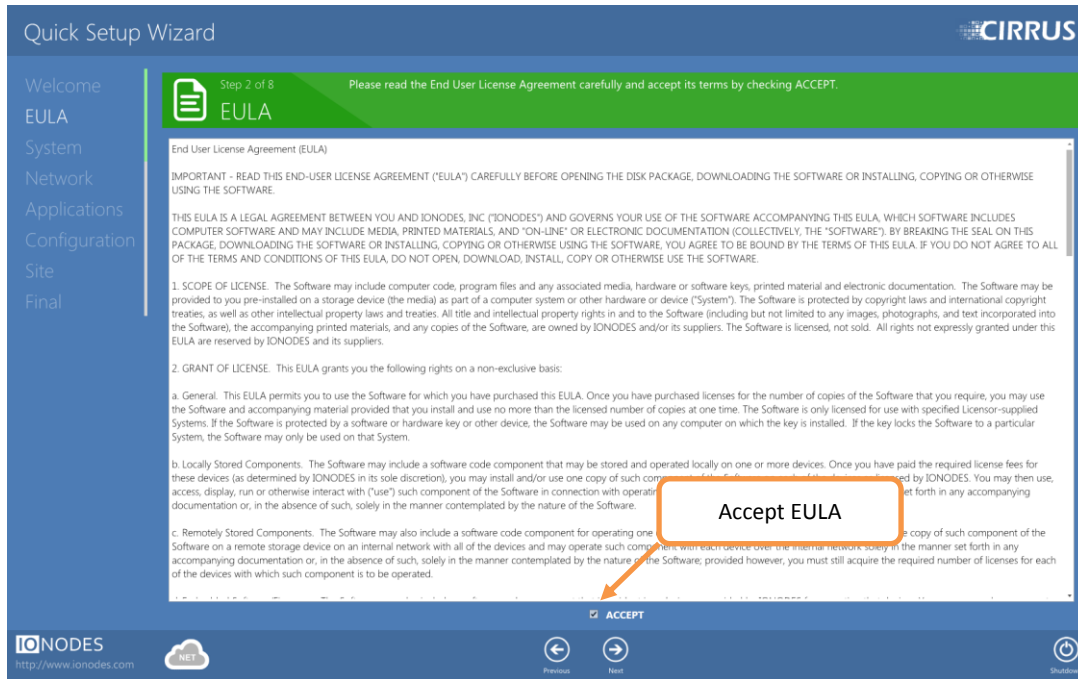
Quick Setup Wizard

CIRRUS

Welcome
EULA
System
Network
Applications
Configuration
Site
Final

Step 2 of 8
EULA

Please read the End User License Agreement carefully and accept its terms by checking ACCEPT.

End User License Agreement (EULA)

IMPORTANT - READ THIS END-USER LICENSE AGREEMENT ("EULA") CAREFULLY BEFORE OPENING THE DISK PACKAGE, DOWNLOADING THE SOFTWARE OR INSTALLING, COPYING OR OTHERWISE USING THE SOFTWARE.

THIS EULA IS A LEGAL AGREEMENT BETWEEN YOU AND IONODES, INC ("IONODES") AND GOVERNS YOUR USE OF THE SOFTWARE ACCOMPANYING THIS EULA, WHICH SOFTWARE INCLUDES COMPUTER SOFTWARE AND MAY INCLUDE MEDIA, PRINTED MATERIALS, AND "ON-LINE" OR ELECTRONIC DOCUMENTATION (COLLECTIVELY, THE "SOFTWARE"). BY BREAKING THE SEAL ON THIS PACKAGE, DOWNLOADING THE SOFTWARE OR INSTALLING, COPYING OR OTHERWISE USING THE SOFTWARE, YOU AGREE TO BE BOUND BY THE TERMS OF THIS EULA. IF YOU DO NOT AGREE TO ALL OF THE TERMS AND CONDITIONS OF THIS EULA, DO NOT OPEN, DOWNLOAD, INSTALL, COPY OR OTHERWISE USE THE SOFTWARE.

1. SCOPE OF LICENSE. The Software may include computer code, program files and any associated media, hardware or software keys, printed material and electronic documentation. The Software may be provided to you pre-installed on a storage device (the media) as part of a computer system or other hardware or device ("System"). The Software is protected by copyright laws and international copyright treaties, as well as other intellectual property laws and treaties. All title and intellectual property rights in and to the Software (including but not limited to any images, photographs, and text incorporated into the Software), the accompanying printed materials, and any copies of the Software, are owned by IONODES and/or its suppliers. The Software is licensed, not sold. All rights not expressly granted under this EULA are reserved by IONODES and its suppliers.

2. GRANT OF LICENSE. This EULA grants you the following rights on a non-exclusive basis:

a. General. This EULA permits you to use the Software for which you have purchased this EULA. Once you have purchased licenses for the number of copies of the Software that you require, you may use the Software and accompanying material provided that you install and use no more than the licensed number of copies at one time. The Software is only licensed for use with specified Licensor-supplied Systems. If the Software is protected by a software or hardware key or other device, the Software may be used on any computer on which the key is installed. If the key locks the Software to a particular System, the Software may only be used on that System.

b. Locally Stored Components. The Software may include a software code component that may be stored and operated locally on one or more devices. Once you have paid the required license fees for these devices (as determined by IONODES in its sole discretion), you may install and/or use one copy of such com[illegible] ed by IONODES. You may then use, access, display, run or otherwise interact with ("use") such component of the Software in connection with operatin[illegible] et forth in any accompanying documentation or, in the absence of such, solely in the manner contemplated by the nature of the Software.

c. Remotely Stored Components. The Software may also include a software code component for operating one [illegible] copy of such component of the Software on a remote storage device on an internal network with all of the devices and may operate such comp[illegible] n the manner set forth in any accompanying documentation or, in the absence of such, solely in the manner contemplated by the nature of the Software; provided however, you must still acquire the required number of licenses for each of the devices with which such component is to be operated.

Accept EULA

ACCEPT

IONODES
http://www.ionodes.com

NET

Previous
Next
Shutdown